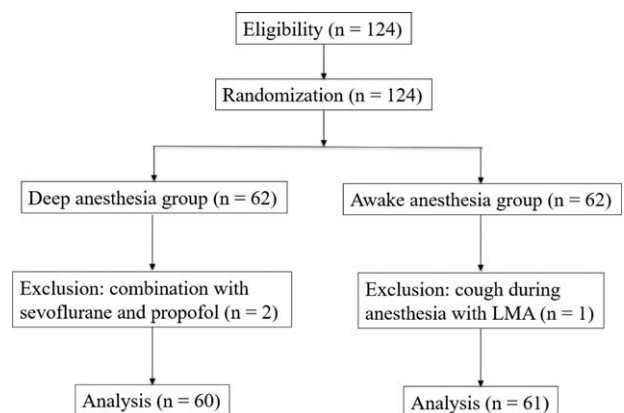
Eligibility (n = 124)

Randomization (n = 124)

Deep anesthesia group (n = 62)

Exclusion: combination with sevoflurane and propofol (n = 2)

Analysis (n = 60)

Awake anesthesia group (n = 62)

Exclusion: cough during anesthesia with LMA (n = 1)

Analysis (n = 61)